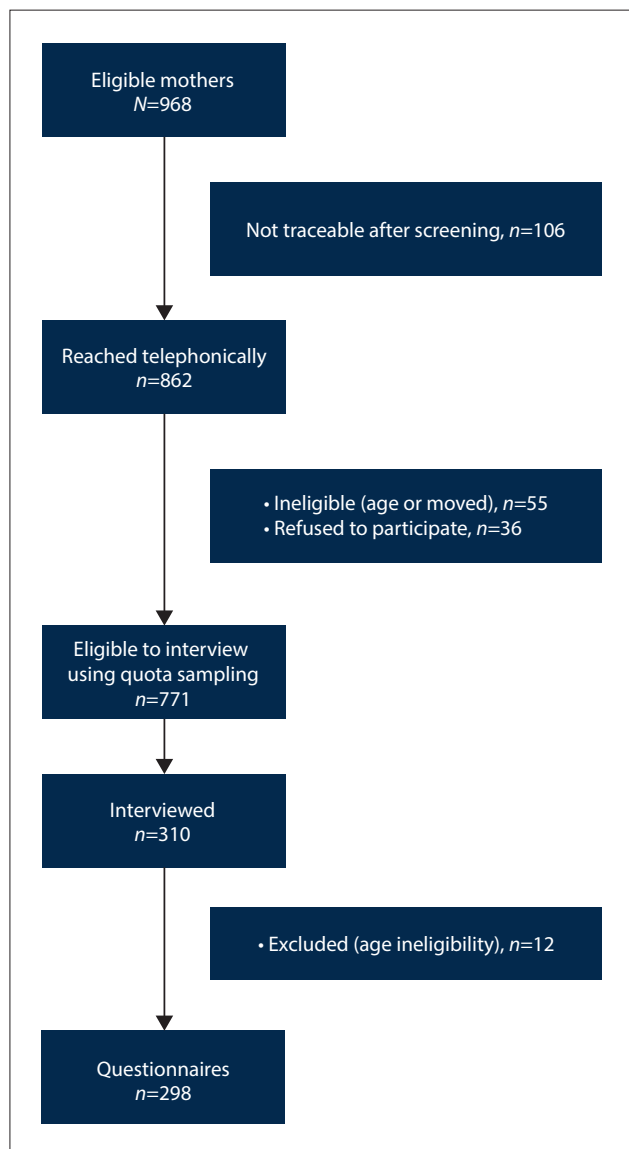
Eligible mothers
*N*=968

Not traceable after screening, *n*=106

Reached telephonically
*n*=862

• Ineligible (age or moved), *n*=55
• Refused to participate, *n*=36

Eligible to interview using quota sampling
*n*=771

Interviewed
*n*=310

• Excluded (age ineligibility), *n*=12

Questionnaires
*n*=298